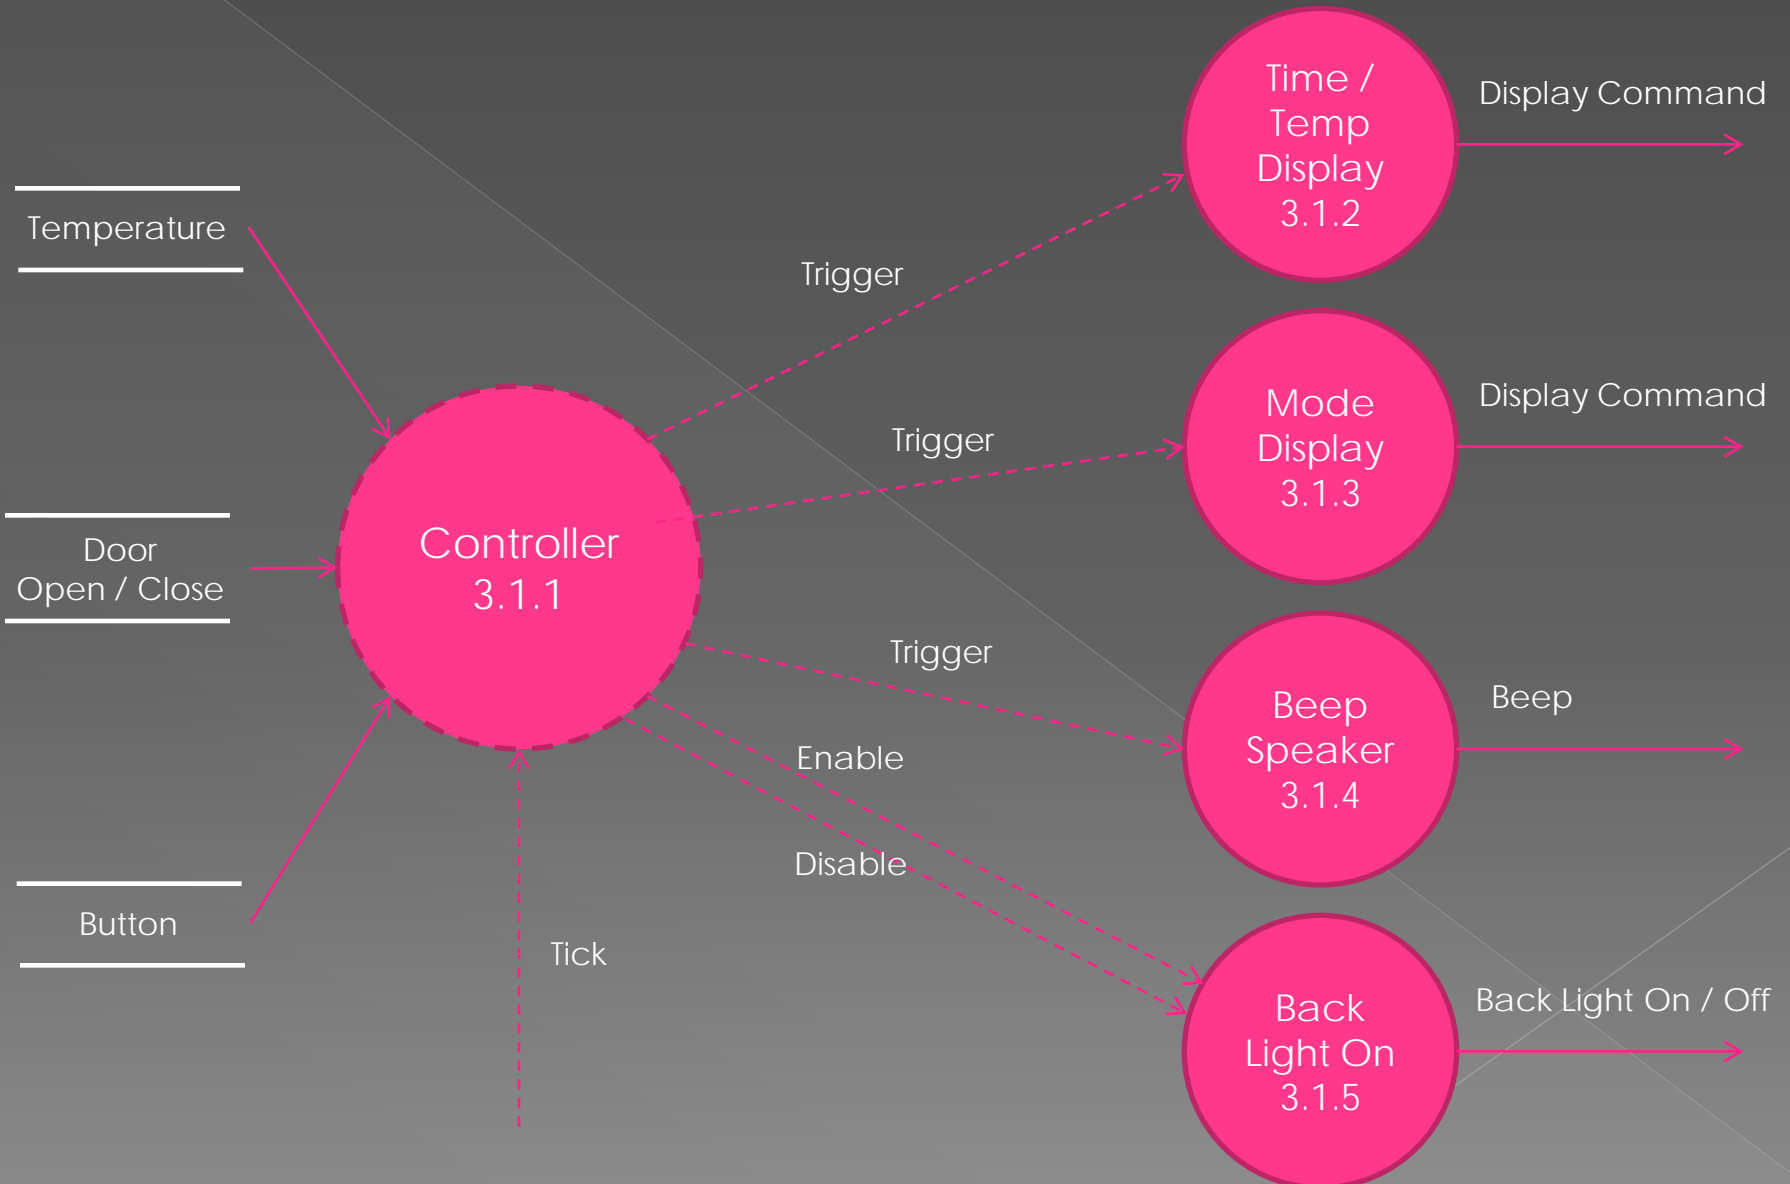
Temperature

Door
Open / Close

Button

Controller
3.1.1

Tick

Trigger

Trigger

Trigger

Enable

Disable

Time /
Temp
Display
3.1.2

Mode
Display
3.1.3

Beep
Speaker
3.1.4

Back
Light On
3.1.5

Display Command

Display Command

Beep

Back Light On / Off